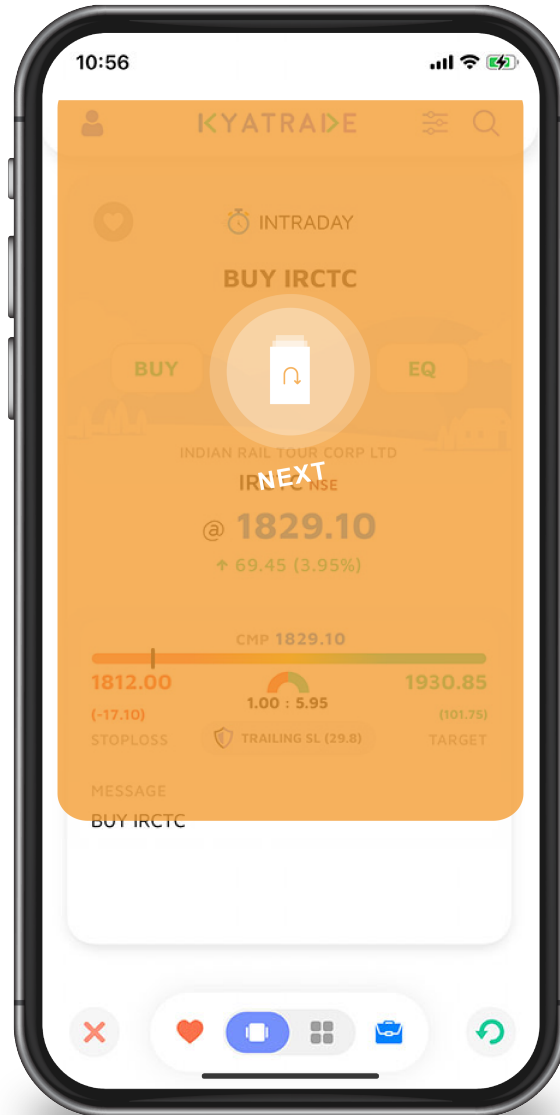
10:56

KYATRADE

INTRADAY

BUY IRCTC

BUY

EQ

INDIAN RAIL TOUR CORP LTD

NEXT

IRCTC NSE

@ 1829.10

69.45 (3.95%)

CMP 1829.10

1812.00

1.00 : 5.95

1930.85

(-17.10)

(101.75)

STOPLOSS

TRAILING SL (29.8)

TARGET

MESSAGE

BUY IRCTC